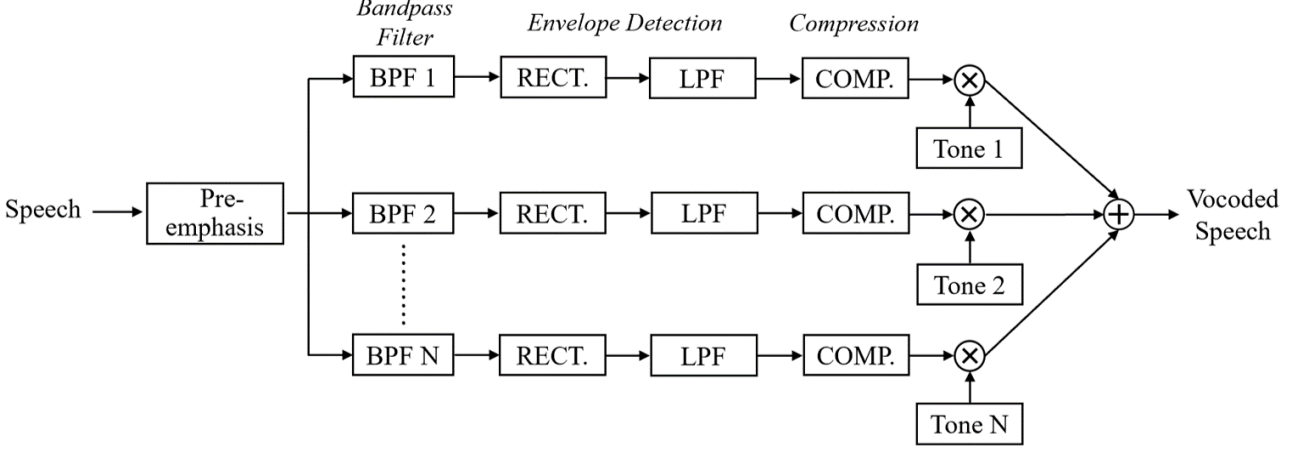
Bandpass Filter

Envelope Detection

Compression

Speech

Pre-emphasis

BPF 1

RECT.

LPF

COMP.

$\otimes$

Tone 1

BPF 2

RECT.

LPF

COMP.

$\otimes$

Tone 2

$\oplus$

Vocoded Speech

BPF N

RECT.

LPF

COMP.

$\otimes$

Tone N